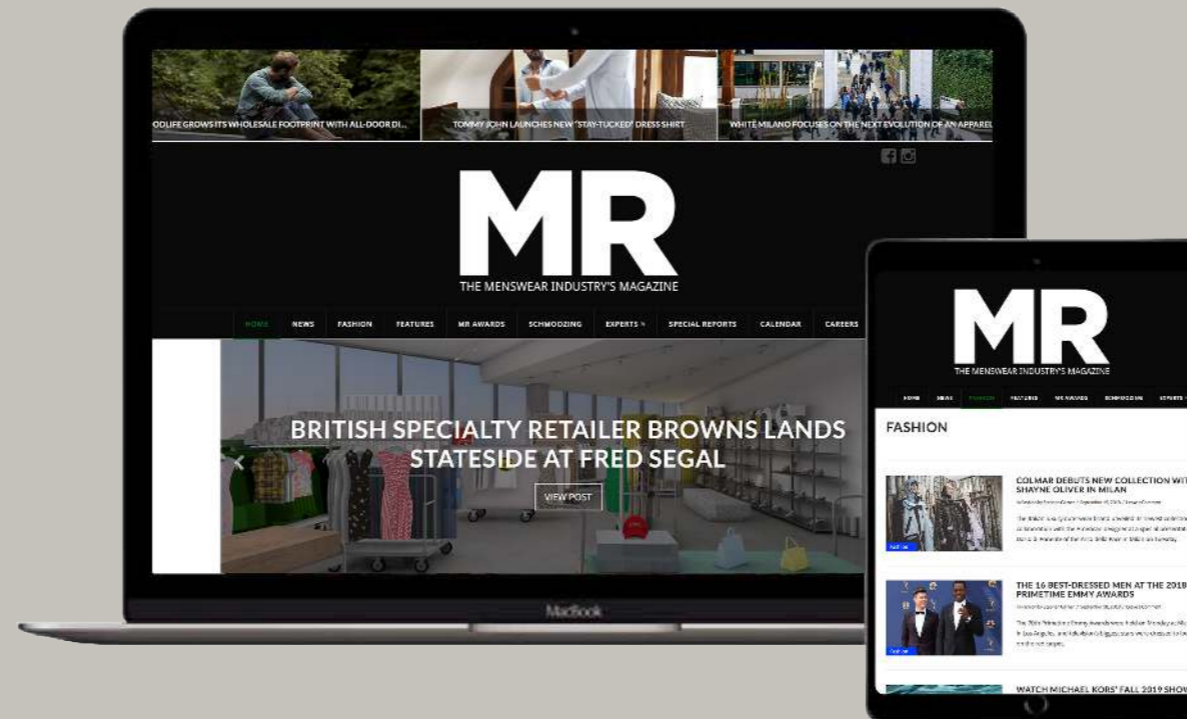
ODLIFE GROWS ITS WHOLESALE FOOTPRINT WITH ALL-DOOR DI...

TOMMY JOHN LAUNCHES NEW "STAY-TUCKED" DRESS SHIRT

WHITE MILANO FOCUSES ON THE NEXT EVOLUTION OF AN APPAREL

MR

THE MENSWEAR INDUSTRY'S MAGAZINE

HOME NEWS FASHION FEATURES MR AWARDS SCHMOOZING EXPERTS SPECIAL REPORTS CALENDAR CAREERS

BRITISH SPECIALTY RETAILER BROWNS LANDS STATESIDE AT FRED SEGAL

VIEW POST

MacBook

MR

THE MENSWEAR INDUSTRY'S MAGAZINE

HOME NEWS FASHION FEATURES MR AWARDS SCHMOOZING EXPERTS

FASHION

COLMAR DEBUTS NEW COLLECTION WIT SHAYNE OLIVER IN MILAN

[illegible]

THE 16 BEST-DRESSED MEN AT THE 2018 PRIMETIME EMMY AWARDS

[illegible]

WATCH MICHAEL KORS' FALL 2019 SHOW